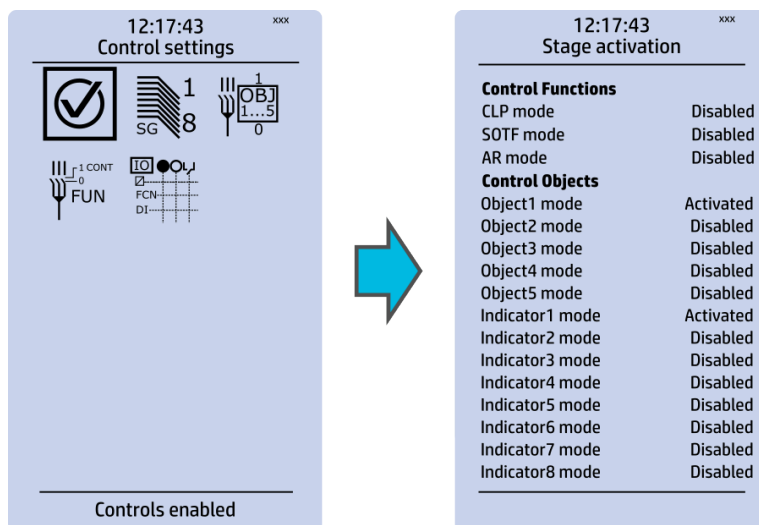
12:17:43 xxx
Control settings

SG 1 8
1 OBJ 1...5 0
1 CONT 0 FUN
IO FCN DI

Controls enabled

12:17:43 xxx
Stage activation

**Control Functions**

| | |
|---|---|
| CLP mode | Disabled |
| SOTF mode | Disabled |
| AR mode | Disabled |

**Control Objects**

| | |
|---|---|
| Object1 mode | Activated |
| Object2 mode | Disabled |
| Object3 mode | Disabled |
| Object4 mode | Disabled |
| Object5 mode | Disabled |
| Indicator1 mode | Activated |
| Indicator2 mode | Disabled |
| Indicator3 mode | Disabled |
| Indicator4 mode | Disabled |
| Indicator5 mode | Disabled |
| Indicator6 mode | Disabled |
| Indicator7 mode | Disabled |
| Indicator8 mode | Disabled |